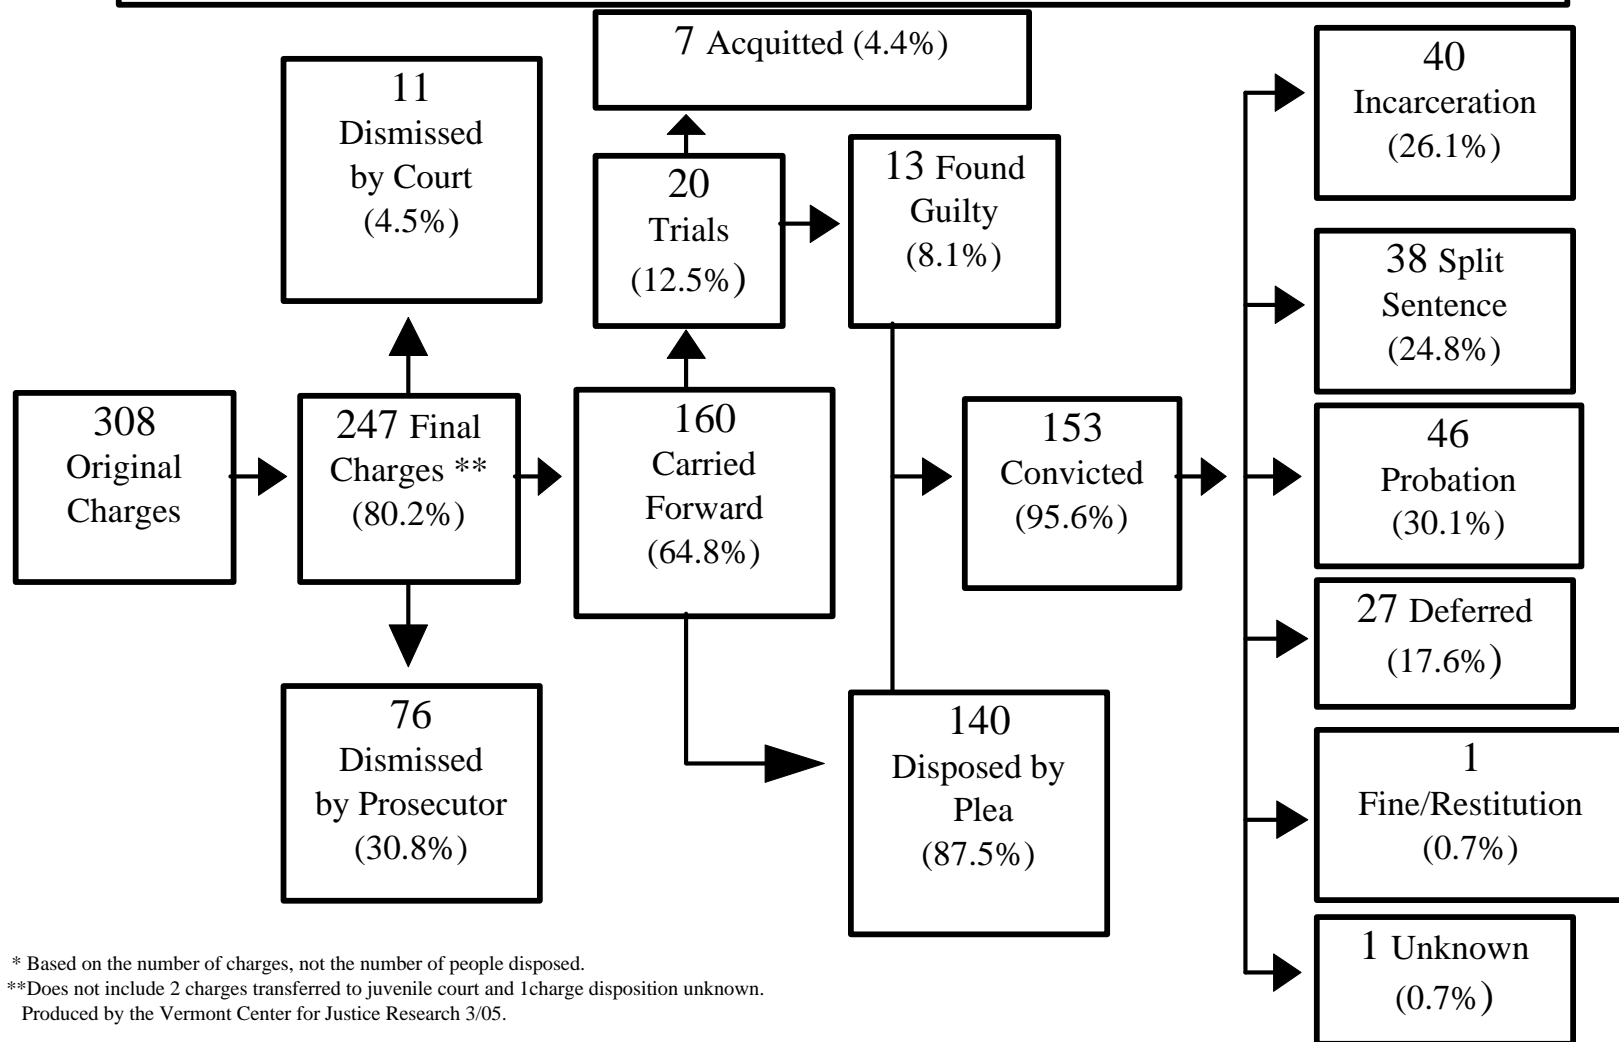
308 Original Charges

247 Final Charges ** (80.2%)

11 Dismissed by Court (4.5%)

76 Dismissed by Prosecutor (30.8%)

160 Carried Forward (64.8%)

20 Trials (12.5%)

7 Acquitted (4.4%)

13 Found Guilty (8.1%)

140 Disposed by Plea (87.5%)

153 Convicted (95.6%)

40 Incarceration (26.1%)

38 Split Sentence (24.8%)

46 Probation (30.1%)

27 Deferred (17.6%)

1 Fine/Restitution (0.7%)

1 Unknown (0.7%)

* Based on the number of charges, not the number of people disposed.
**Does not include 2 charges transferred to juvenile court and 1charge disposition unknown.
Produced by the Vermont Center for Justice Research 3/05.